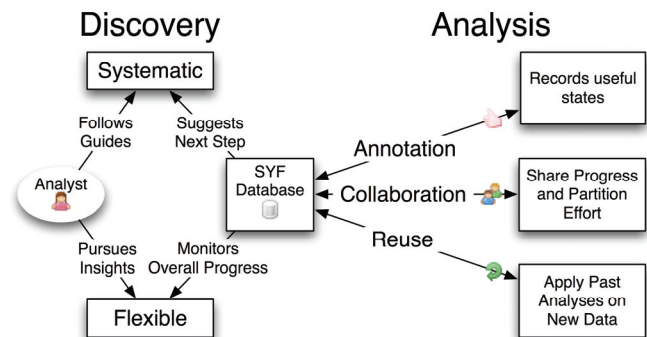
Discovery

Analysis

Systematic

Follows Guides

Suggests Next Step

Analyst

SYF Database

Pursues Insights

Monitors Overall Progress

Flexible

Annotation

Collaboration

Reuse

Records useful states

Share Progress and Partition Effort

Apply Past Analyses on New Data